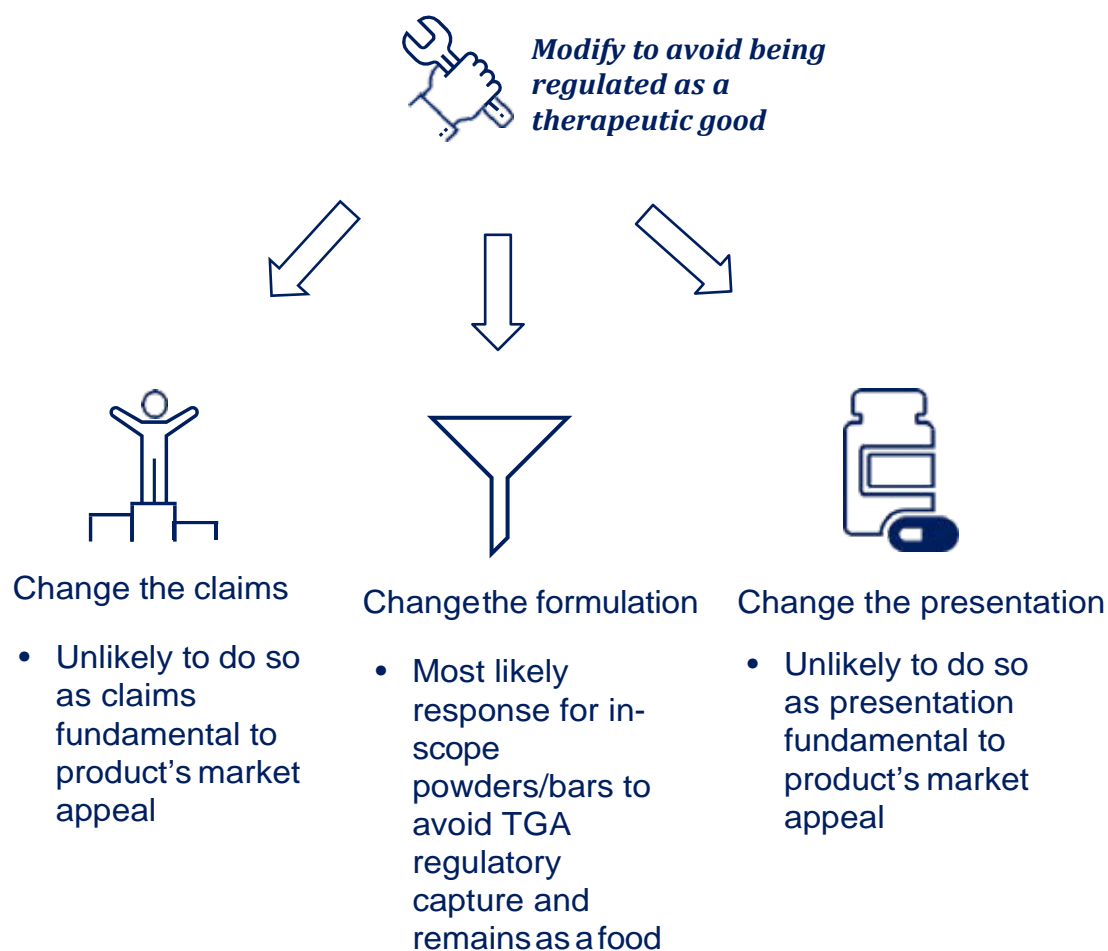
Modify to avoid being regulated as a therapeutic good

Change the claims

• Unlikely to do so as claims fundamental to product's market appeal

Change the formulation

• Most likely response for in-scope powders/bars to avoid TGA regulatory capture and remains as a food

Change the presentation

• Unlikely to do so as presentation fundamental to product's market appeal